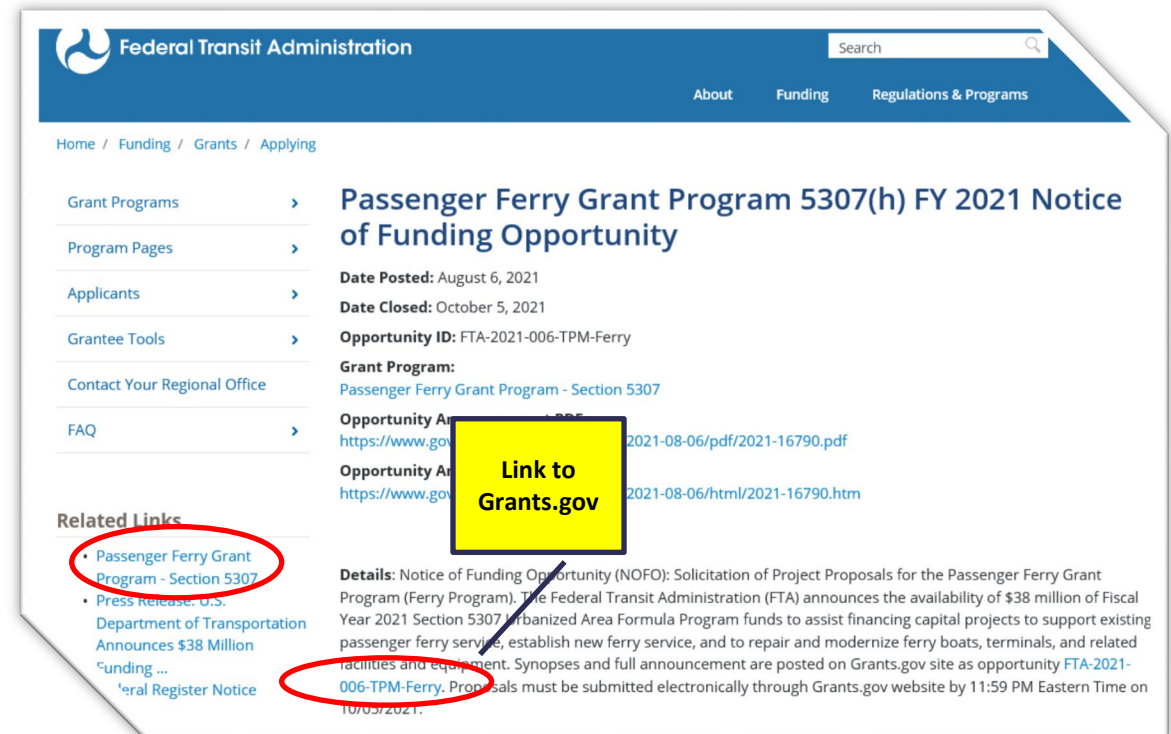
Federal Transit Administration

Search

About Funding Regulations & Programs

Home / Funding / Grants / Applying

Grant Programs

Program Pages

Applicants

Grantee Tools

Contact Your Regional Office

FAQ

Related Links

- Passenger Ferry Grant Program - Section 5307
- Press Release: U.S. Department of Transportation Announces $38 Million Funding ...
- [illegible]eral Register Notice

Passenger Ferry Grant Program 5307(h) FY 2021 Notice of Funding Opportunity

Date Posted: August 6, 2021

Date Closed: October 5, 2021

Opportunity ID: FTA-2021-006-TPM-Ferry

Grant Program:
Passenger Ferry Grant Program - Section 5307

Opportunity A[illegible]
https://www.gov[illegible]2021-08-06/pdf/2021-16790.pdf

Opportunity A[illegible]
https://www.gov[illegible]2021-08-06/html/2021-16790.htm

Link to Grants.gov

Details: Notice of Funding Opportunity (NOFO): Solicitation of Project Proposals for the Passenger Ferry Grant Program (Ferry Program). The Federal Transit Administration (FTA) announces the availability of $38 million of Fiscal Year 2021 Section 5307 Urbanized Area Formula Program funds to assist financing capital projects to support existing passenger ferry service, establish new ferry service, and to repair and modernize ferry boats, terminals, and related facilities and equipment. Synopses and full announcement are posted on Grants.gov site as opportunity FTA-2021-006-TPM-Ferry. Proposals must be submitted electronically through Grants.gov website by 11:59 PM Eastern Time on 10/05/2021.